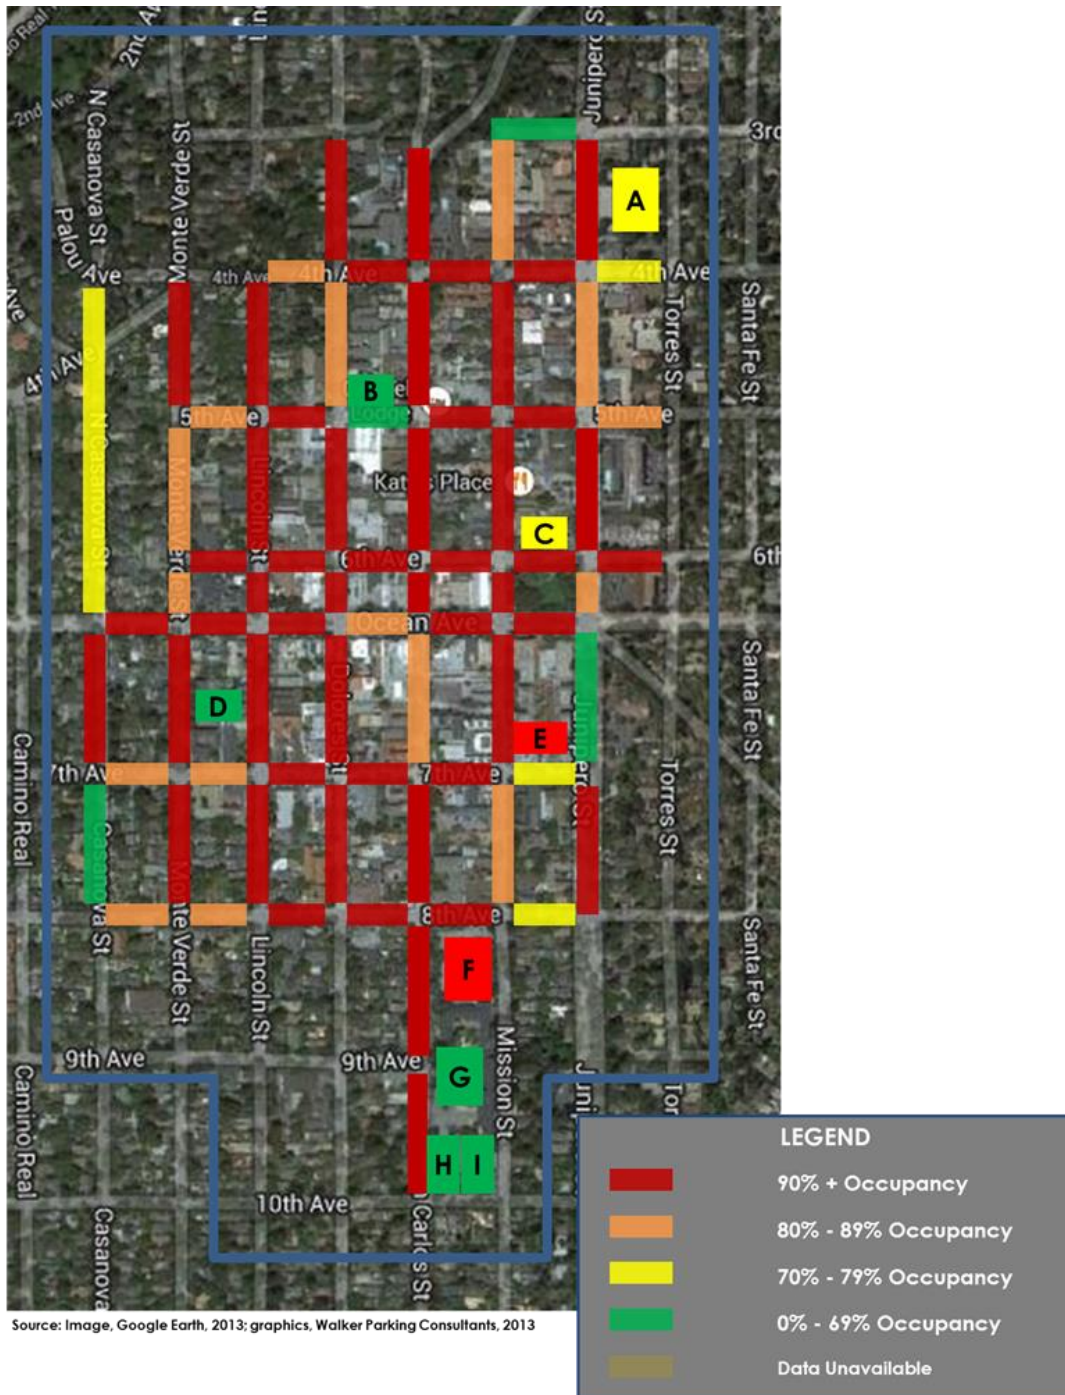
Real
2nd Ave
2nd Ave
N Casanova St
Palou Ave
Monte Verde St
Junipero St
3rd
A
4th Ave
4th Ave
4th Ave
Torres St
Santa Fe St
4th Ave
B
Lodge
5th Ave
5th Ave
N Casanova St
Monte Verde St
Lincoln St
Kat's Place
C
6th Ave
6th
Ocean Ave
D
Dolores St
E
Junipero St
Santa Fe St
7th Ave
7th Ave
Camino Real
Casanova St
Monte Verde St
Junipero St
Torres St
8th Ave
Lincoln St
F
Santa Fe St
9th Ave
9th Ave
G
Mission St
Camino Real
H
I
10th Ave
Casanova
Carlos St
Source: Image, Google Earth, 2013; graphics, Walker Parking Consultants, 2013

LEGEND
90% + Occupancy
80% - 89% Occupancy
70% - 79% Occupancy
0% - 69% Occupancy
Data Unavailable